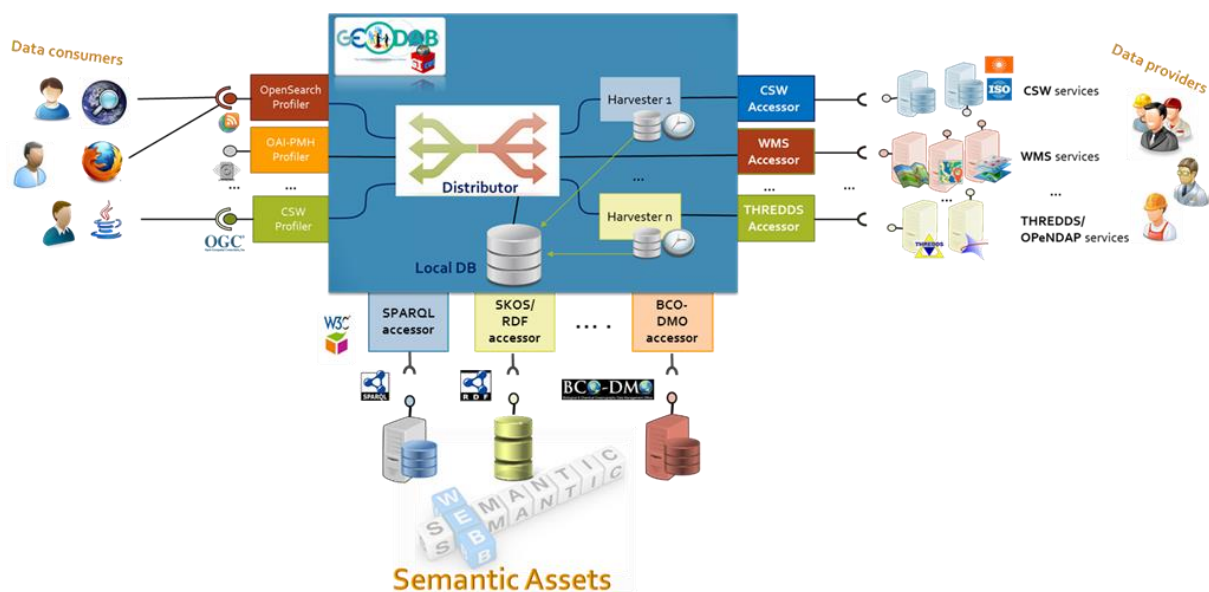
Data consumers

GEODAB

OpenSearch Profiler

OAI-PMH Profiler

...

CSW Profiler

OGC

Distributor

Harvester 1

...

Harvester n

Local DB

CSW Accessor

WMS Accessor

...

THREDDS Accessor

Data providers

ISO

CSW services

WMS services

...

THREDDS/ OPeNDAP services

W3C

SPARQL accessor

SKOS/ RDF accessor

. . . .

BCO-DMO accessor

SPARQL

RDF

BCO-DMO

SEMANTIC
WEB
SEMANTIC

Semantic Assets